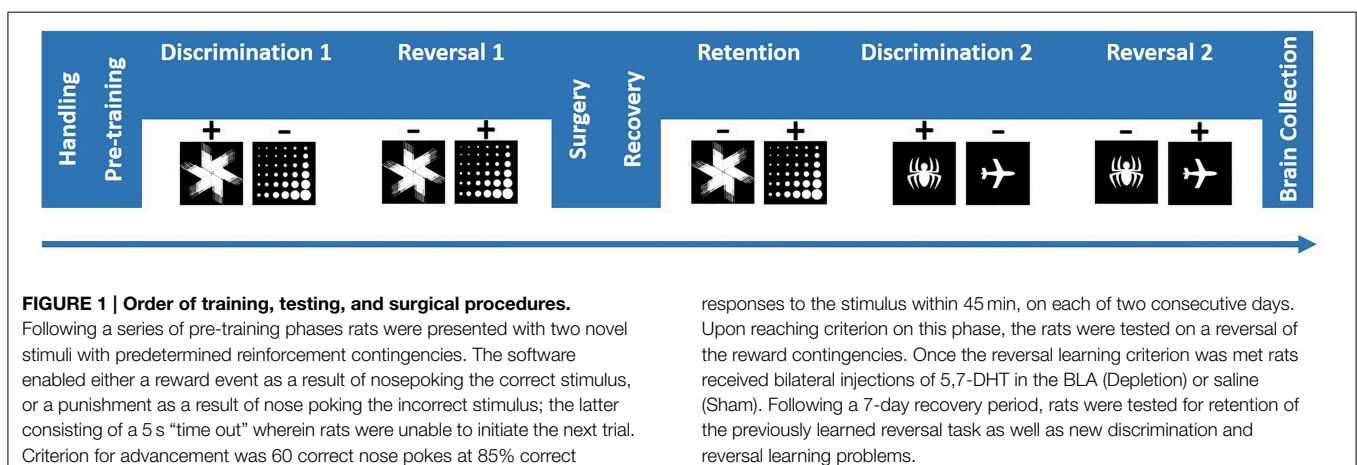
Handling

Pre-training

Discrimination 1

+ -

Reversal 1

- +

Surgery

Recovery

Retention

- +

Discrimination 2

+ -

Reversal 2

- +

Brain Collection

**FIGURE 1 | Order of training, testing, and surgical procedures.** Following a series of pre-training phases rats were presented with two novel stimuli with predetermined reinforcement contingencies. The software enabled either a reward event as a result of nosepoking the correct stimulus, or a punishment as a result of nose poking the incorrect stimulus; the latter consisting of a 5 s "time out" wherein rats were unable to initiate the next trial. Criterion for advancement was 60 correct nose pokes at 85% correct responses to the stimulus within 45 min, on each of two consecutive days. Upon reaching criterion on this phase, the rats were tested on a reversal of the reward contingencies. Once the reversal learning criterion was met rats received bilateral injections of 5,7-DHT in the BLA (Depletion) or saline (Sham). Following a 7-day recovery period, rats were tested for retention of the previously learned reversal task as well as new discrimination and reversal learning problems.